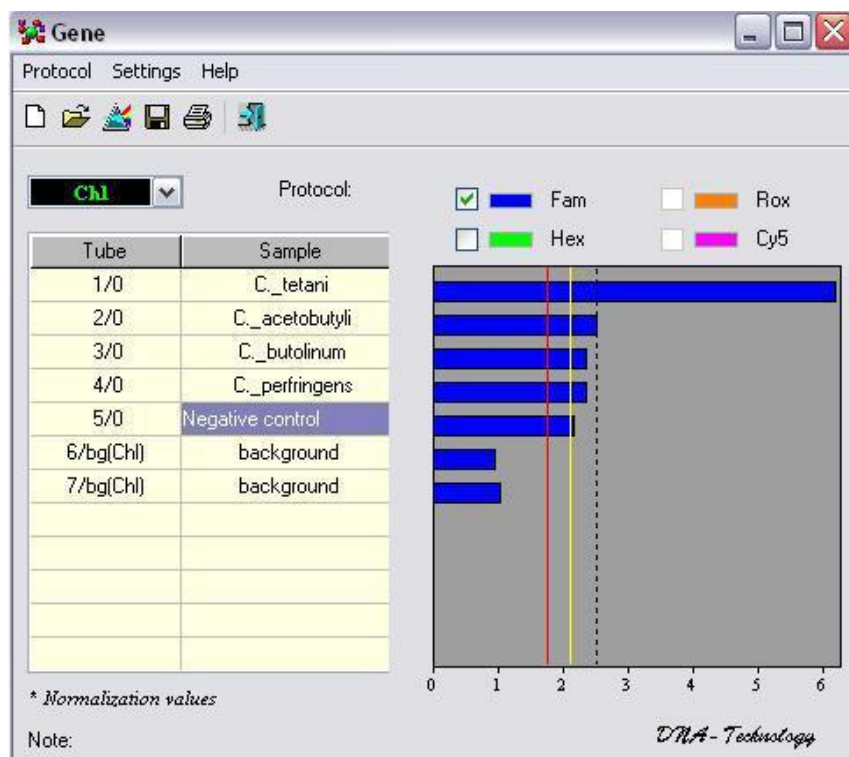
Gene

Protocol Settings Help

Chl

Protocol:

Fam
Rox
Hex
Cy5

| Tube | Sample |
|---|---|
| 1/0 | C._tetani |
| 2/0 | C._acetobutyli |
| 3/0 | C._butolinum |
| 4/0 | C._perfringens |
| 5/0 | Negative control |
| 6/bg(Chl) | background |
| 7/bg(Chl) | background |
| | |
| | |
| | |
| | |
| | |

0 1 2 3 4 5 6

* Normalization values

Note:

DNA - Technology